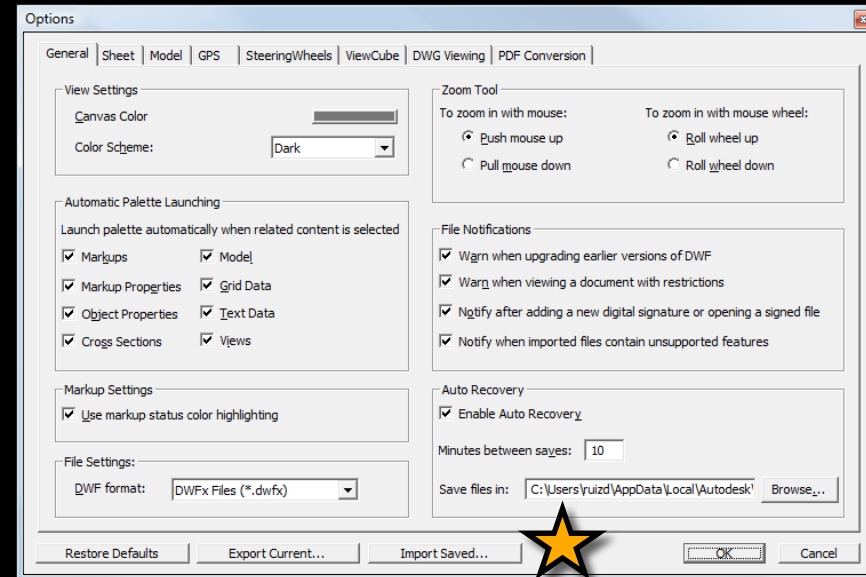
Options

General | Sheet | Model | GPS | SteeringWheels | ViewCube | DWG Viewing | PDF Conversion

View Settings
Canvas Color
Color Scheme: Dark

Automatic Palette Launching
Launch palette automatically when related content is selected
Markups
Model
Markup Properties
Grid Data
Object Properties
Text Data
Cross Sections
Views

Markup Settings
Use markup status color highlighting

File Settings:
DWF format: DWFx Files (*.dwfx)

Zoom Tool
To zoom in with mouse:
Push mouse up
Pull mouse down
To zoom in with mouse wheel:
Roll wheel up
Roll wheel down

File Notifications
Warn when upgrading earlier versions of DWF
Warn when viewing a document with restrictions
Notify after adding a new digital signature or opening a signed file
Notify when imported files contain unsupported features

Auto Recovery
Enable Auto Recovery
Minutes between saves: 10
Save files in: C:\Users\ruizd\AppData\Local\Autodesk\
Browse...

Restore Defaults
Export Current...
Import Saved...
OK
Cancel